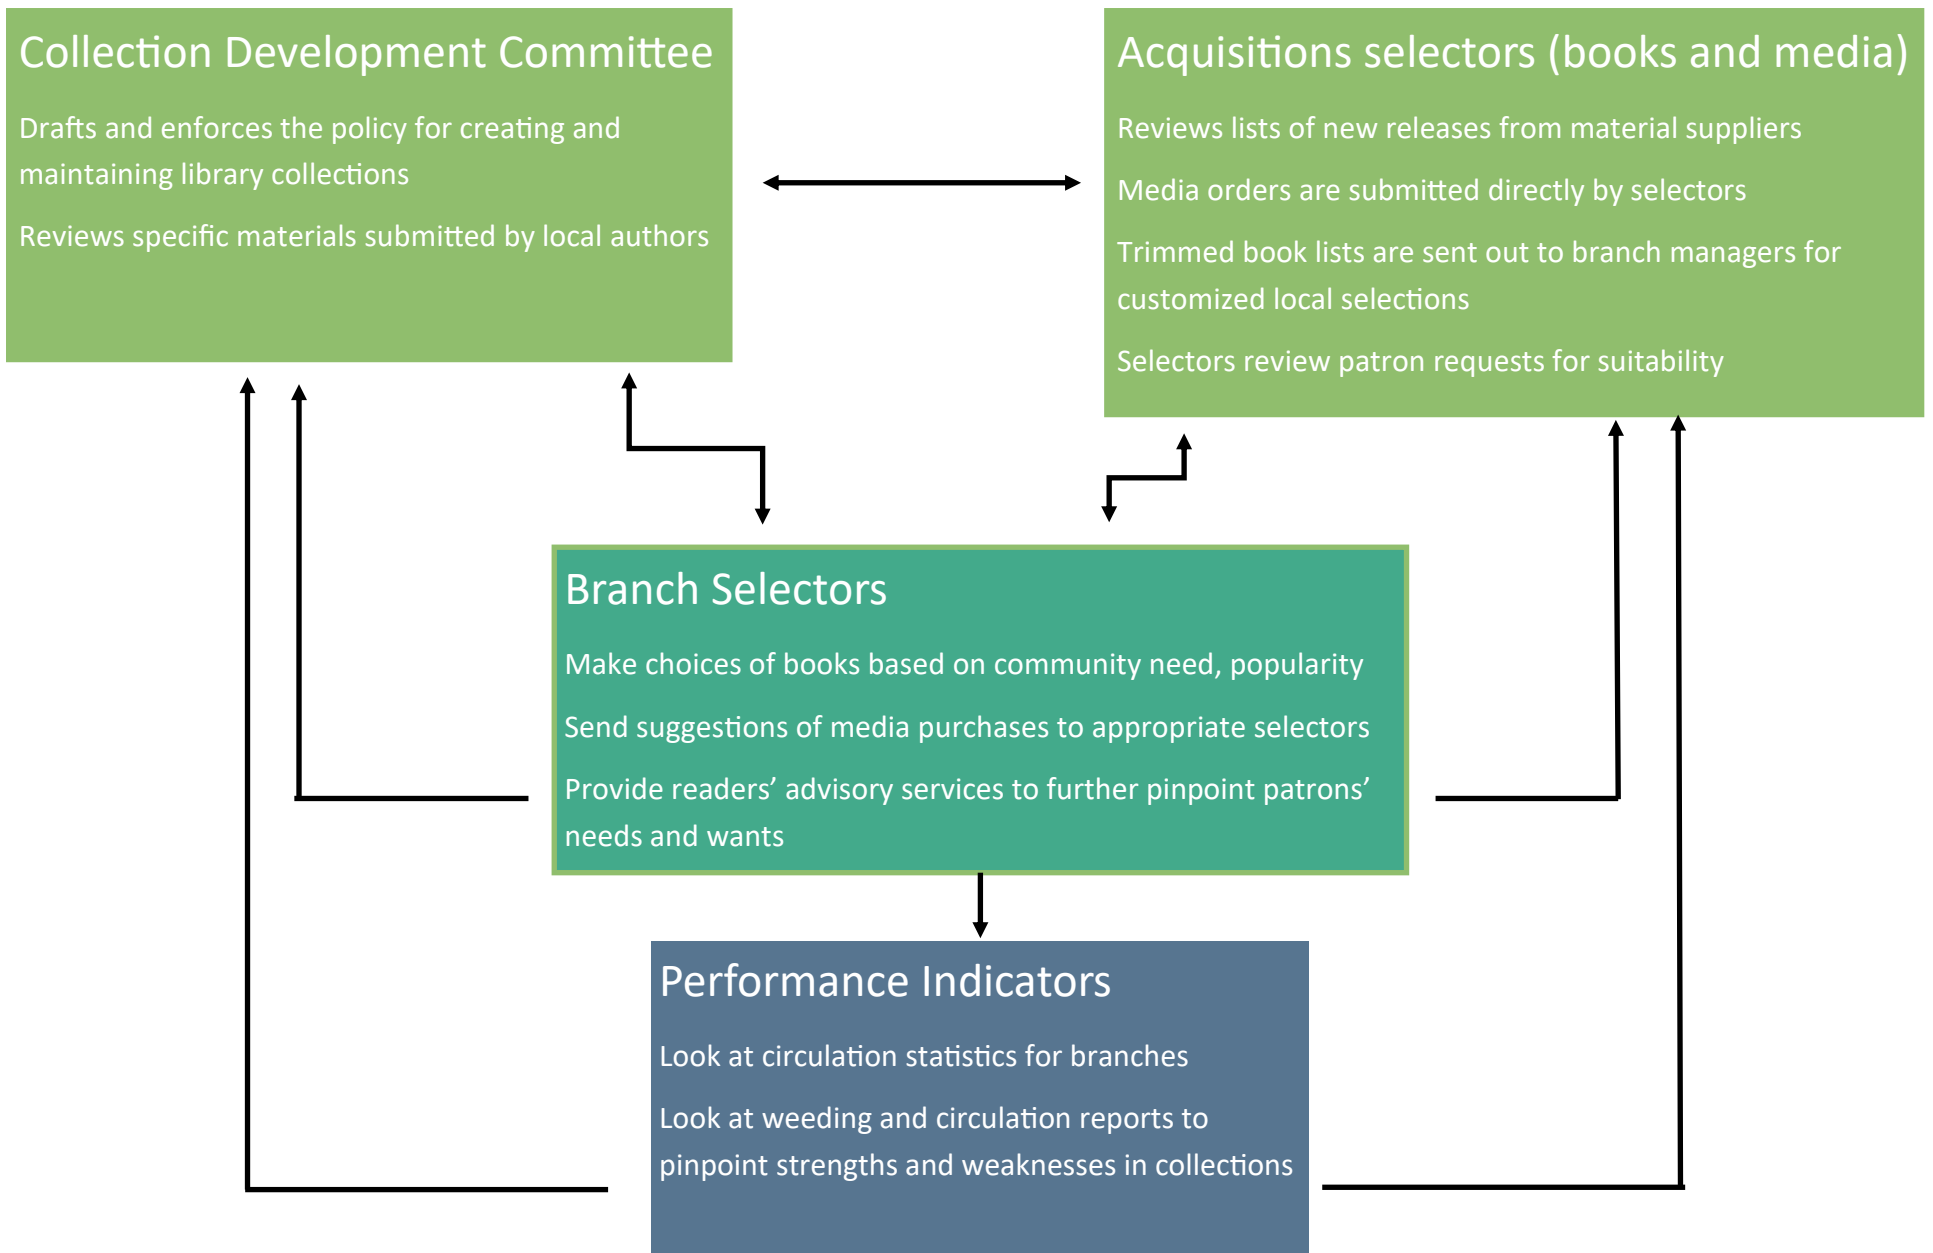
Collection Development Committee

Drafts and enforces the policy for creating and maintaining library collections

Reviews specific materials submitted by local authors

Acquisitions selectors (books and media)

Reviews lists of new releases from material suppliers

Media orders are submitted directly by selectors

Trimmed book lists are sent out to branch managers for customized local selections

Selectors review patron requests for suitability

Branch Selectors

Make choices of books based on community need, popularity

Send suggestions of media purchases to appropriate selectors

Provide readers' advisory services to further pinpoint patrons' needs and wants

Performance Indicators

Look at circulation statistics for branches

Look at weeding and circulation reports to pinpoint strengths and weaknesses in collections